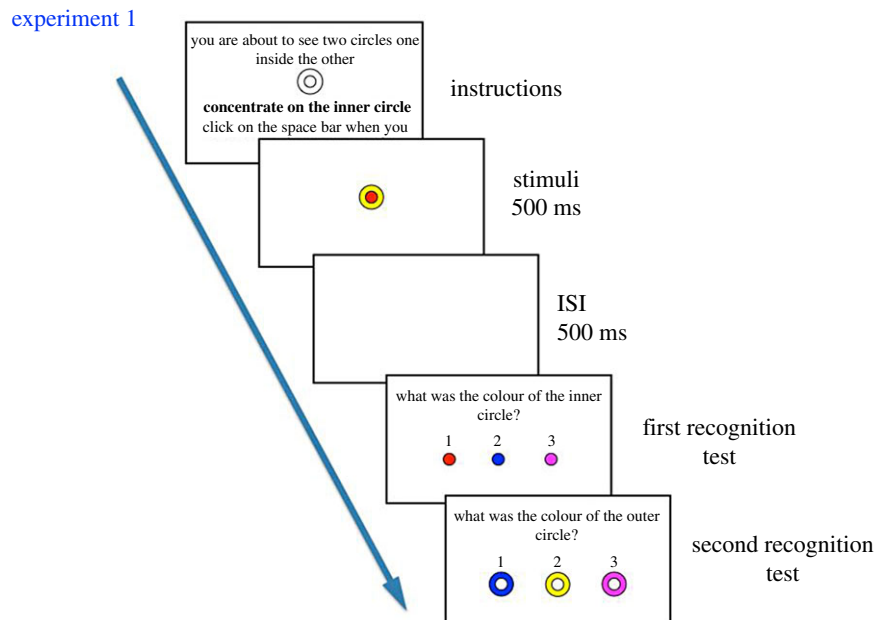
experiment 1

you are about to see two circles one inside the other

**concentrate on the inner circle**

click on the space bar when you

instructions

stimuli
500 ms

ISI
500 ms

what was the colour of the inner circle?

1 2 3

first recognition test

what was the colour of the outer circle?

1 2 3

second recognition test